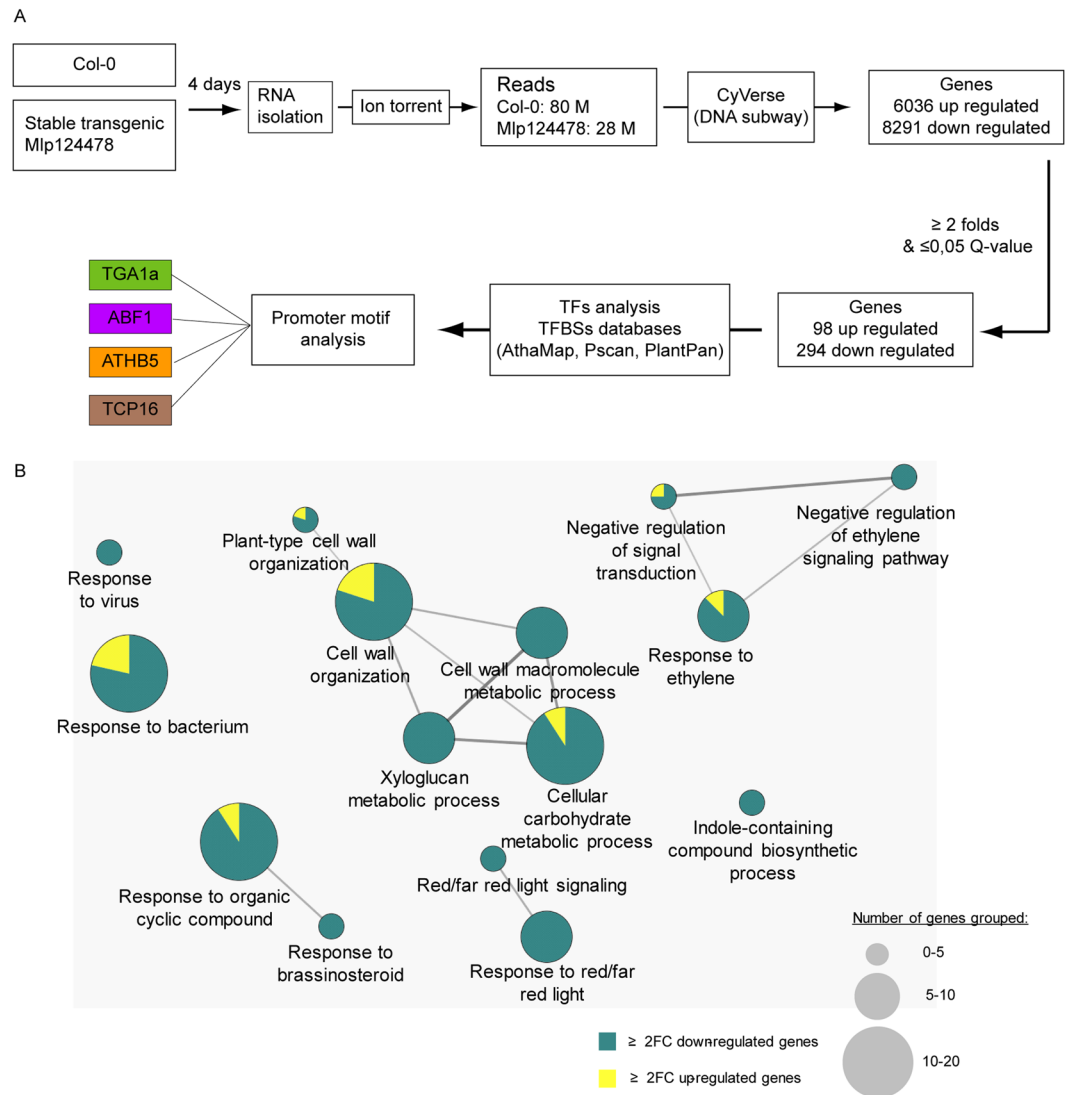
A

Col-0

Stable transgenic Mlp124478

4 days

RNA isolation

Ion torrent

Reads
Col-0: 80 M
Mlp124478: 28 M

CyVerse (DNA subway)

Genes
6036 up regulated
8291 down regulated

≥ 2 folds & ≤0,05 Q-value

Genes
98 up regulated
294 down regulated

TFs analysis
TFBSs databases
(AthaMap, Pscan, PlantPan)

Promoter motif analysis

TGA1a

ABF1

ATHB5

TCP16

B

Response to virus

Plant-type cell wall organization

Response to bacterium

Cell wall organization

Cell wall macromolecule metabolic process

Negative regulation of signal transduction

Negative regulation of ethylene signaling pathway

Response to ethylene

Xyloglucan metabolic process

Cellular carbohydrate metabolic process

Indole-containing compound biosynthetic process

Response to organic cyclic compound

Response to brassinosteroid

Red/far red light signaling

Response to red/far red light

Number of genes grouped:
0-5
5-10
10-20

≥ 2FC downregulated genes
≥ 2FC upregulated genes